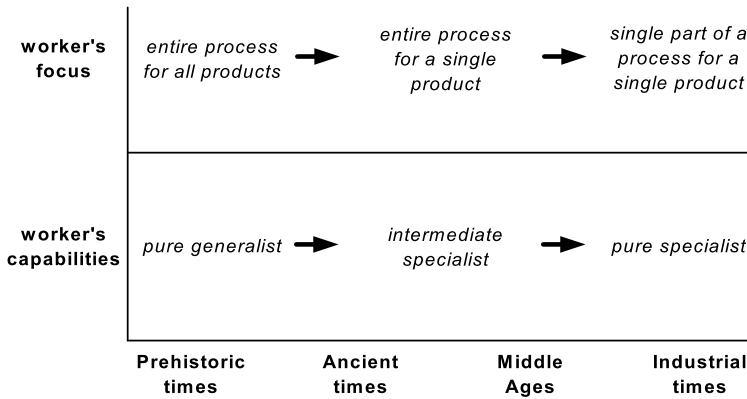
worker's focus

entire process for all products

entire process for a single product

single part of a process for a single product

worker's capabilities

pure generalist

intermediate specialist

pure specialist

Prehistoric times

Ancient times

Middle Ages

Industrial times